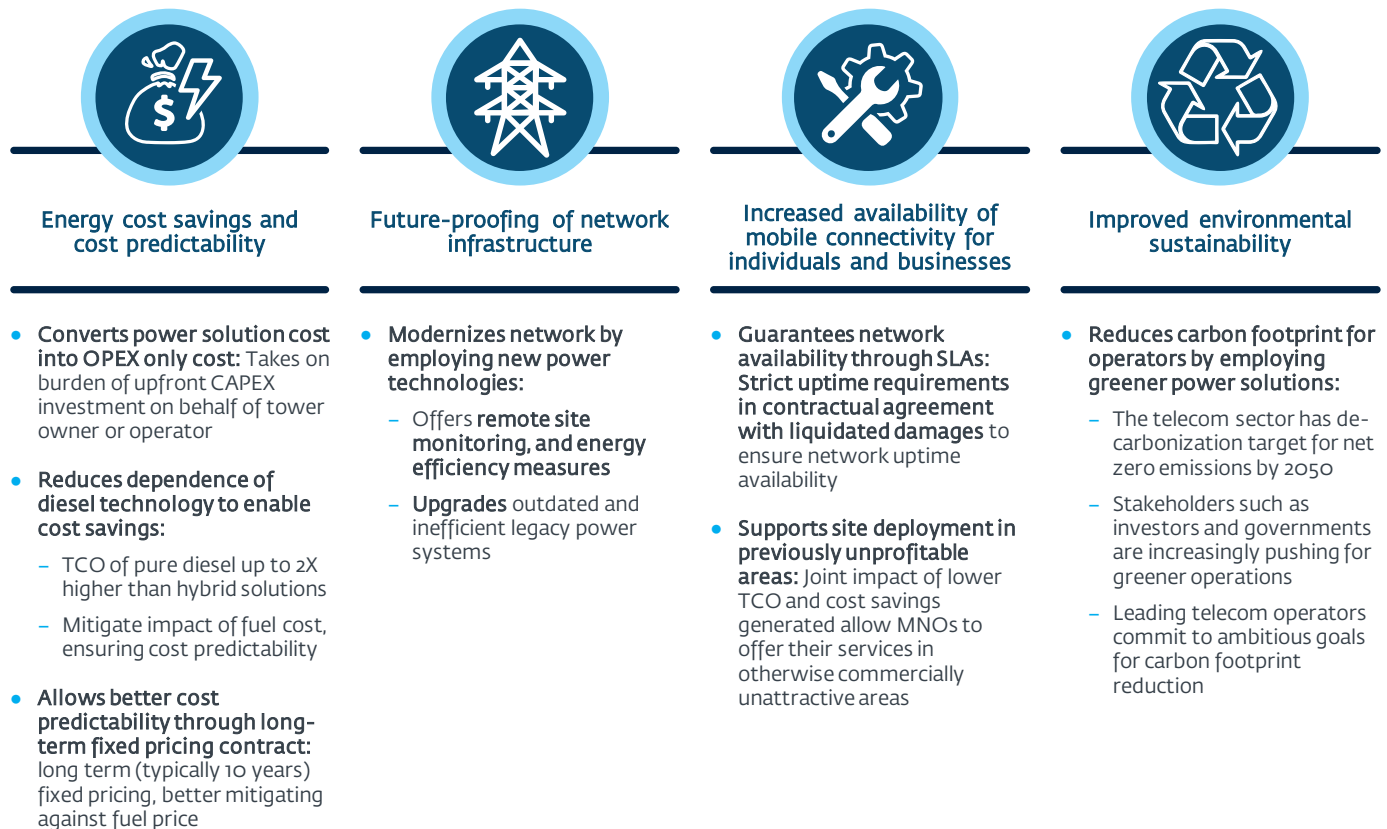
Energy cost savings and cost predictability

- Converts power solution cost into OPEX only cost: Takes on burden of upfront CAPEX investment on behalf of tower owner or operator
- Reduces dependence of diesel technology to enable cost savings:
  – TCO of pure diesel up to 2X higher than hybrid solutions
  – Mitigate impact of fuel cost, ensuring cost predictability
- Allows better cost predictability through long-term fixed pricing contract: long term (typically 10 years) fixed pricing, better mitigating against fuel price

Future-proofing of network infrastructure

- Modernizes network by employing new power technologies:
  – Offers remote site monitoring, and energy efficiency measures
  – Upgrades outdated and inefficient legacy power systems

Increased availability of mobile connectivity for individuals and businesses

- Guarantees network availability through SLAs: Strict uptime requirements in contractual agreement with liquidated damages to ensure network uptime availability
- Supports site deployment in previously unprofitable areas: Joint impact of lower TCO and cost savings generated allow MNOs to offer their services in otherwise commercially unattractive areas

Improved environmental sustainability

- Reduces carbon footprint for operators by employing greener power solutions:
  – The telecom sector has de-carbonization target for net zero emissions by 2050
  – Stakeholders such as investors and governments are increasingly pushing for greener operations
  – Leading telecom operators commit to ambitious goals for carbon footprint reduction